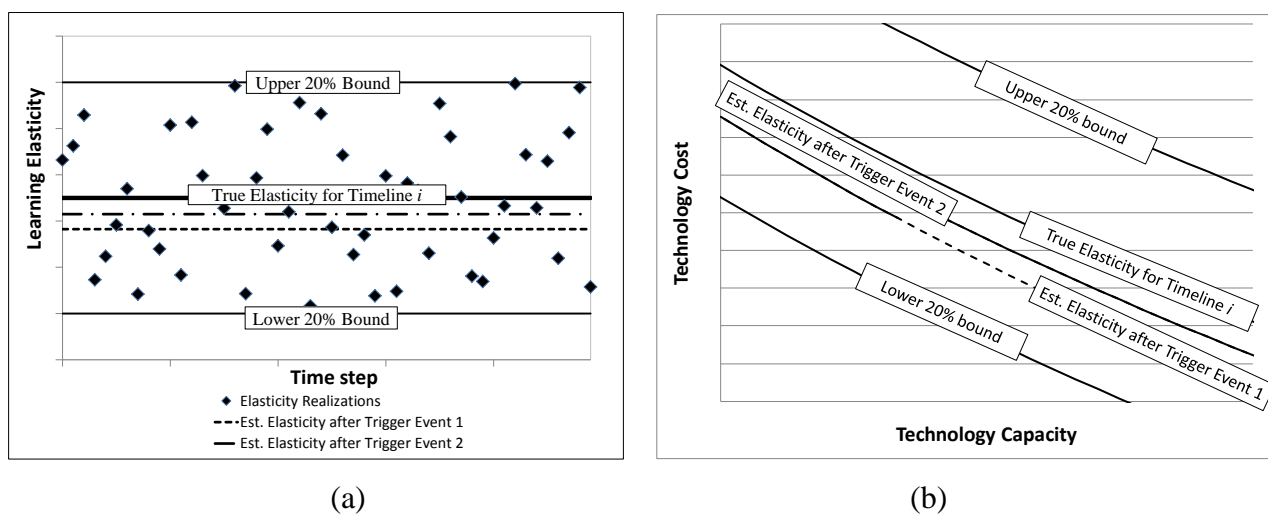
Upper 20% Bound

True Elasticity for Timeline $i$

Lower 20% Bound

Learning Elasticity

Time step

Elasticity Realizations

Est. Elasticity after Trigger Event 1

Est. Elasticity after Trigger Event 2

(a)

Upper 20% bound

Est. Elasticity after Trigger Event 2

True Elasticity for Timeline $i$

Lower 20% bound

Est. Elasticity after Trigger Event 1

Technology Cost

Technology Capacity

(b)